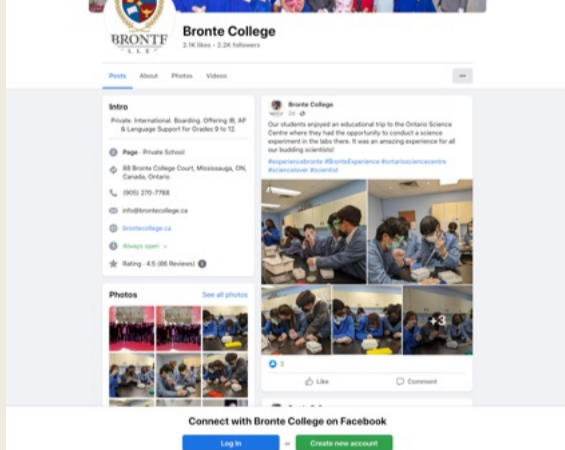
BRONTE
C·L·L·E

Bronte College
2.1K likes • 2.2K followers

Posts About Photos Videos ···

Intro

Private. International. Boarding. Offering IB, AP & Language Support for Grades 9 to 12.

Page · Private School

88 Bronte College Court, Mississauga, ON, Canada, Ontario

(905) 270-7788

info@brontecollege.ca

brontecollege.ca

Always open

Rating · 4.5 (86 Reviews)

Photos See all photos

Bronte College
2d ·

Our students enjoyed an educational trip to the Ontario Science Centre where they had the opportunity to conduct a science experiment in the labs there. It was an amazing experience for all our budding scientists!
#experiencebronte #BronteExperience #ontariosciencecentre #sciencelover #scientist

+3

3

Like Comment

Connect with Bronte College on Facebook

Log In or Create new account